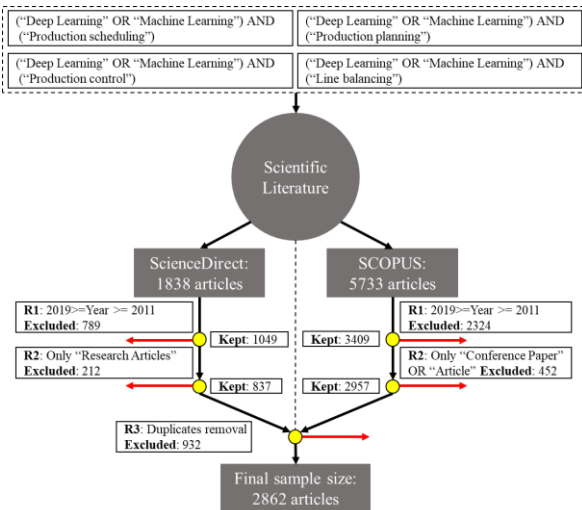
(“Deep Learning” OR “Machine Learning”) AND (“Production scheduling”)

(“Deep Learning” OR “Machine Learning”) AND (“Production planning”)

(“Deep Learning” OR “Machine Learning”) AND (“Production control”)

(“Deep Learning” OR “Machine Learning”) AND (“Line balancing”)

Scientific Literature

ScienceDirect: 1838 articles

SCOPUS: 5733 articles

**R1**: 2019>=Year >= 2011
**Excluded**: 789

**Kept**: 1049

**Kept**: 3409

**R1**: 2019>=Year >= 2011
**Excluded**: 2324

**R2**: Only “Research Articles”
**Excluded**: 212

**Kept**: 837

**Kept**: 2957

**R2**: Only “Conference Paper” OR “Article” **Excluded**: 452

**R3**: Duplicates removal
**Excluded**: 932

Final sample size: 2862 articles